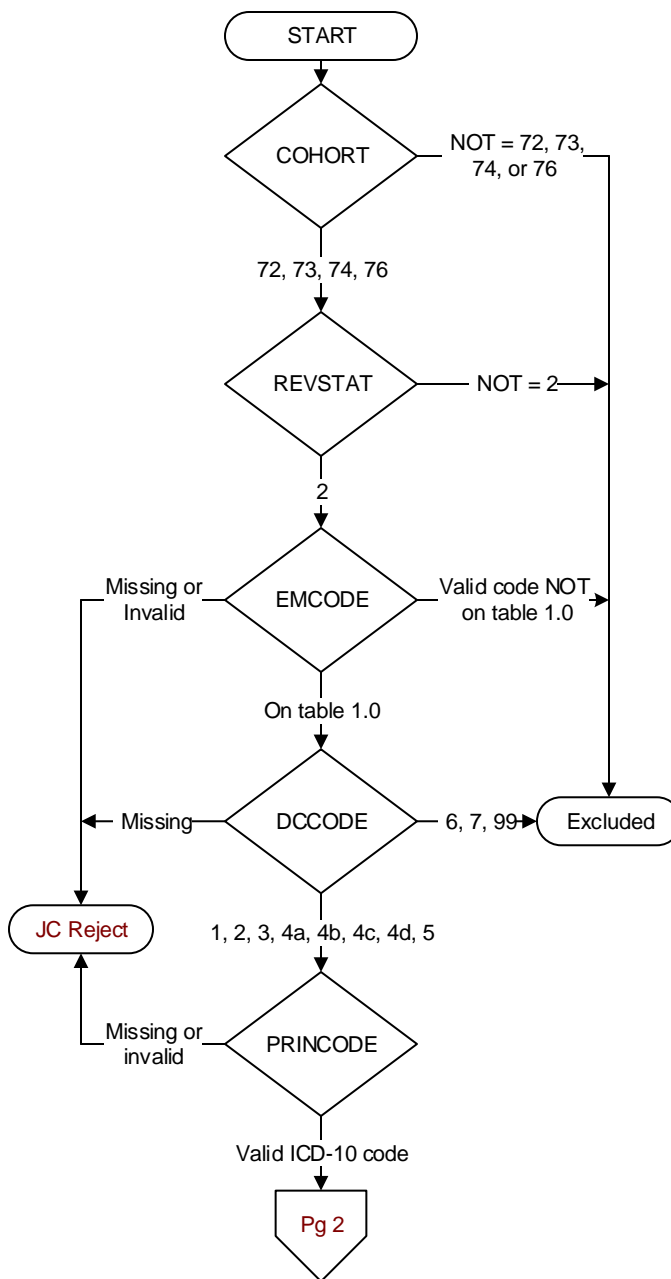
START

COHORT

NOT = 72, 73, 74, or 76

72, 73, 74, 76

REVSTAT

NOT = 2

2

Missing or Invalid

EMCODE

Valid code NOT on table 1.0

On table 1.0

Missing

DCCODE

6, 7, 99

Excluded

JC Reject

1, 2, 3, 4a, 4b, 4c, 4d, 5

Missing or invalid

PRINCODE

Valid ICD-10 code

Pg 2